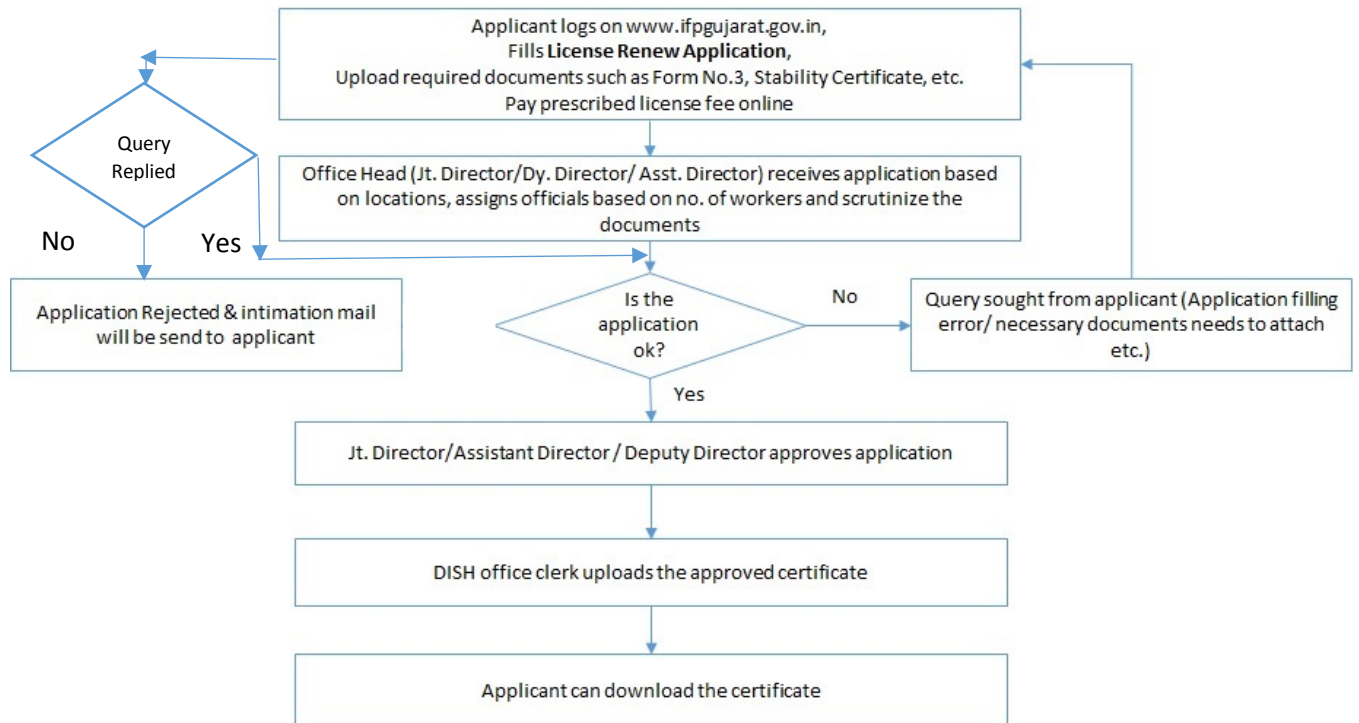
Applicant logs on www.ifpgujarat.gov.in,
Fills **License Renew Application**,
Upload required documents such as Form No.3, Stability Certificate, etc.
Pay prescribed license fee online

Query Replied

Office Head (Jt. Director/Dy. Director/ Asst. Director) receives application based on locations, assigns officials based on no. of workers and scrutinize the documents

No

Yes

Application Rejected & intimation mail will be send to applicant

Is the application ok?

No

Query sought from applicant (Application filling error/ necessary documents needs to attach etc.)

Yes

Jt. Director/Assistant Director / Deputy Director approves application

DISH office clerk uploads the approved certificate

Applicant can download the certificate